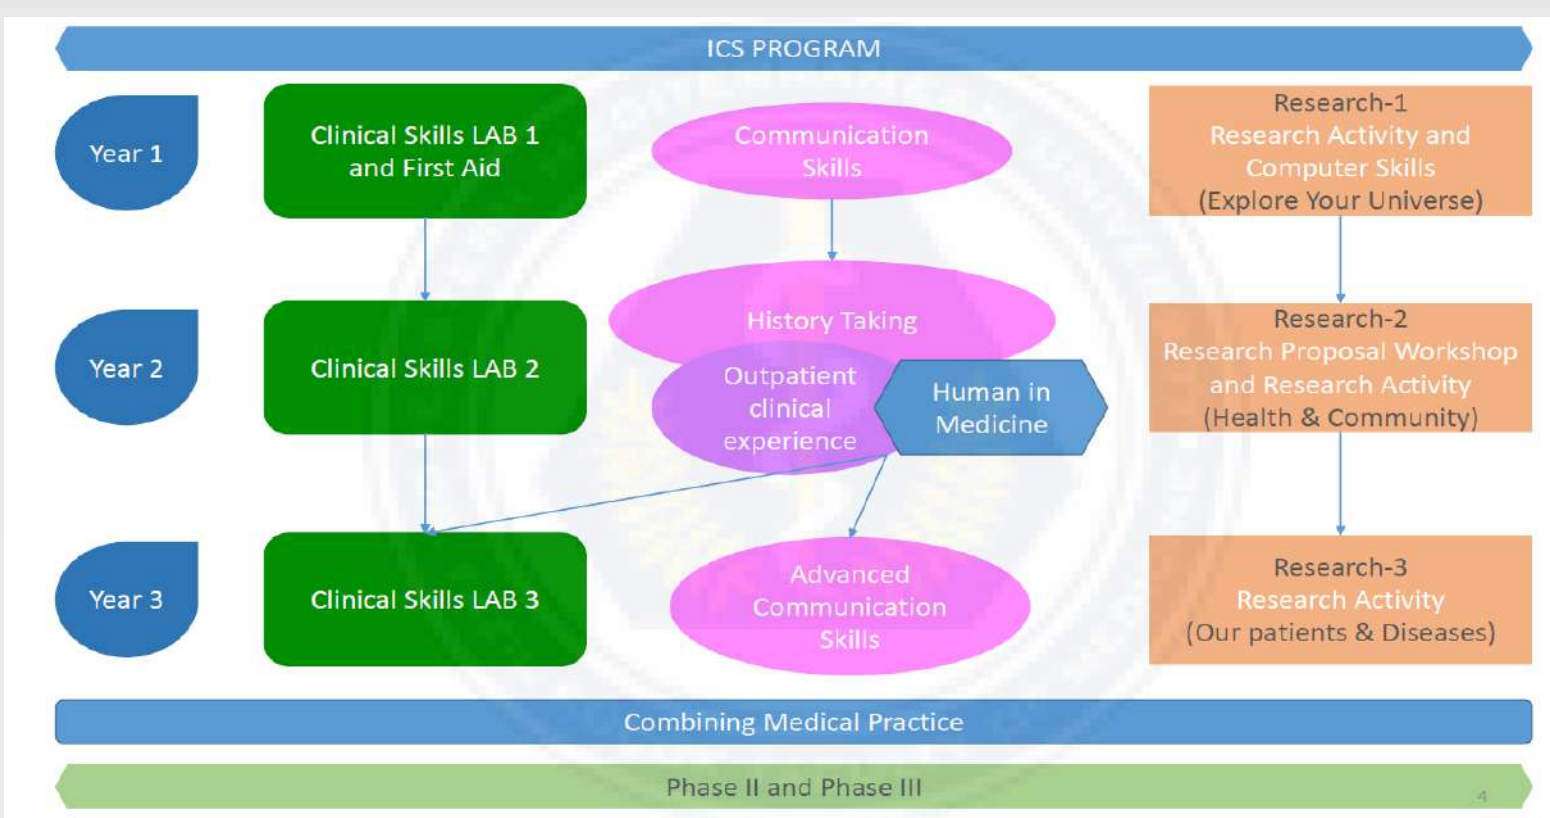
ICS PROGRAM

Year 1

Clinical Skills LAB 1 and First Aid

Communication Skills

Research-1
Research Activity and Computer Skills
(Explore Your Universe)

Year 2

Clinical Skills LAB 2

History Taking

Outpatient clinical experience

Human in Medicine

Research-2
Research Proposal Workshop and Research Activity
(Health & Community)

Year 3

Clinical Skills LAB 3

Advanced Communication Skills

Research-3
Research Activity
(Our patients & Diseases)

Combining Medical Practice

Phase II and Phase III

4